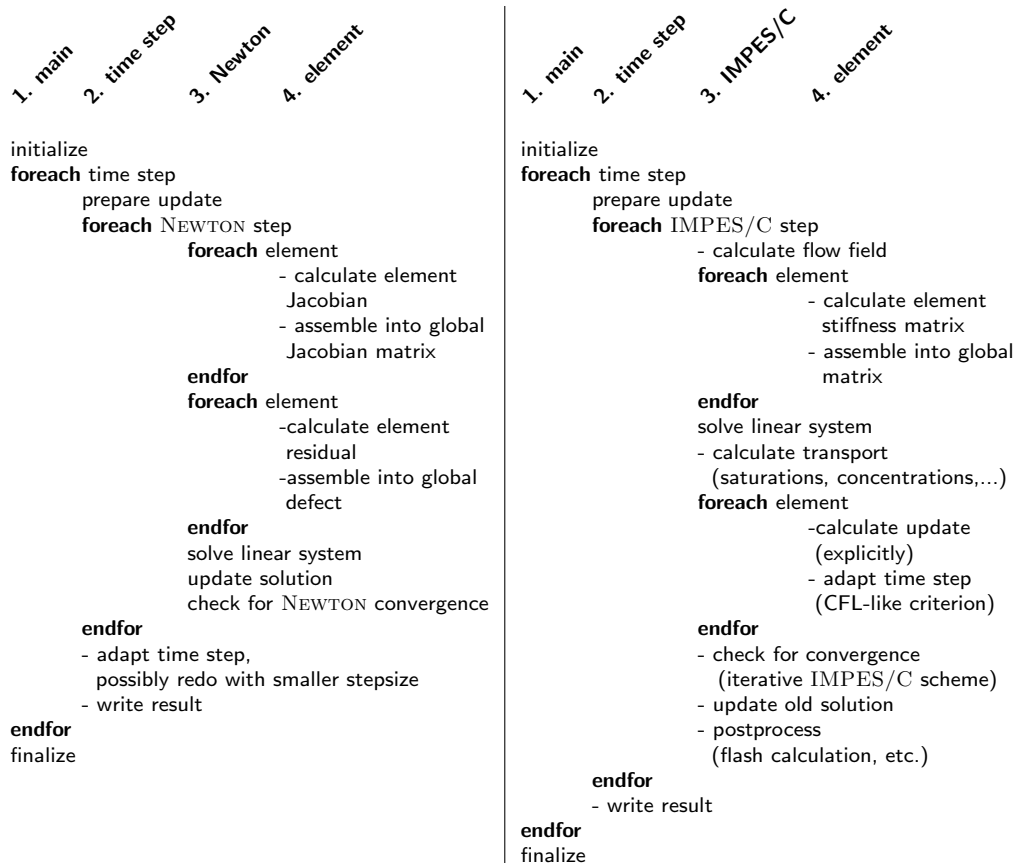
1. main
2. time step
3. Newton
4. element

initialize
**foreach** time step
prepare update
**foreach** NEWTON step
**foreach** element
- calculate element Jacobian
- assemble into global Jacobian matrix
**endfor**
**foreach** element
-calculate element residual
-assemble into global defect
**endfor**
solve linear system
update solution
check for NEWTON convergence
**endfor**
- adapt time step, possibly redo with smaller stepsize
- write result
**endfor**
finalize

1. main
2. time step
3. IMPES/C
4. element

initialize
**foreach** time step
prepare update
**foreach** IMPES/C step
- calculate flow field
**foreach** element
- calculate element stiffness matrix
- assemble into global matrix
**endfor**
solve linear system
- calculate transport (saturations, concentrations,...)
**foreach** element
-calculate update (explicitly)
- adapt time step (CFL-like criterion)
**endfor**
- check for convergence (iterative IMPES/C scheme)
- update old solution
- postprocess (flash calculation, etc.)
**endfor**
- write result
**endfor**
finalize